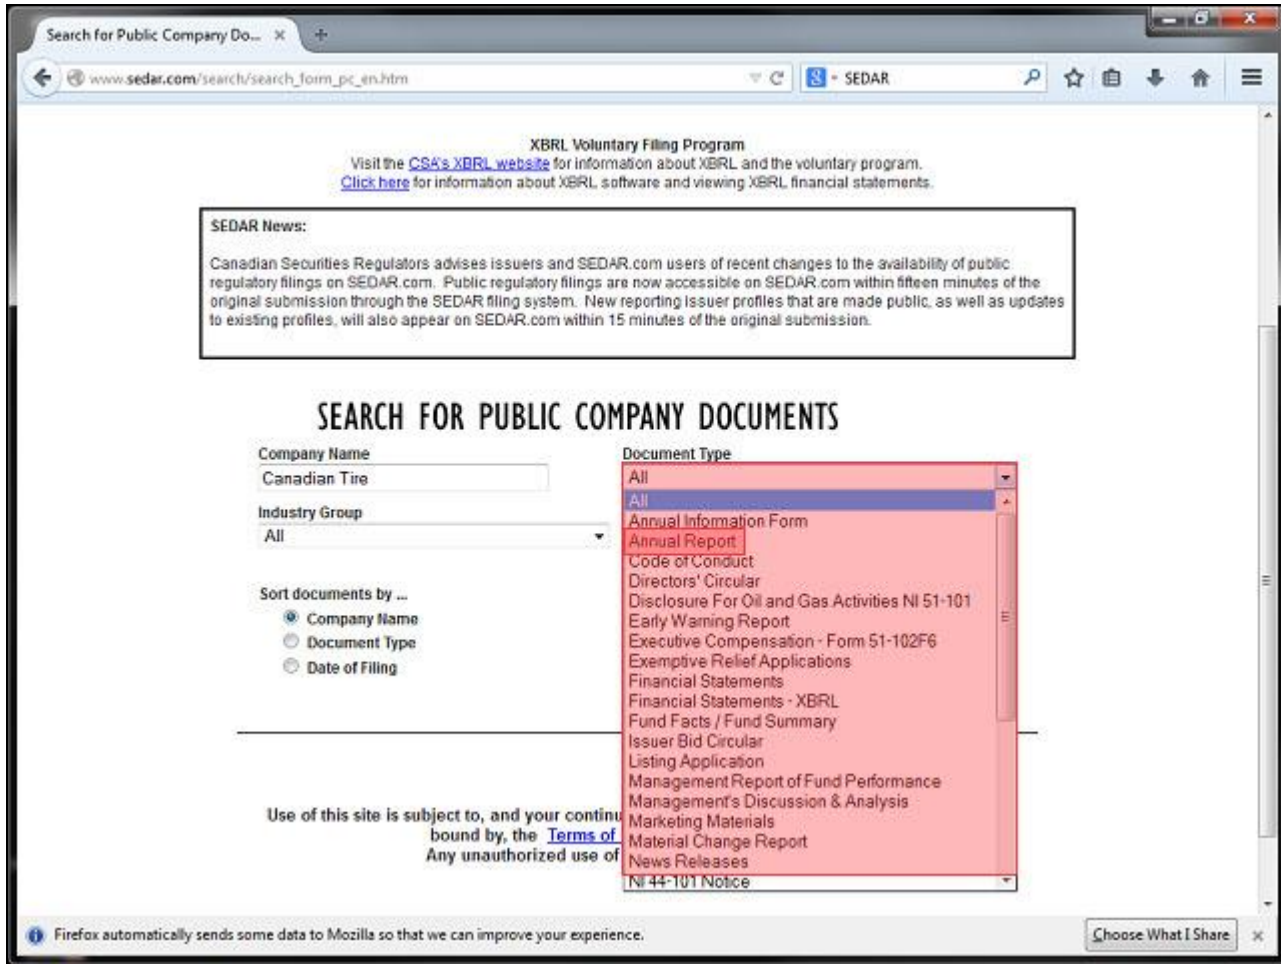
Search for Public Company Do... ×

www.sedar.com/search/search_form_pc_en.htm

SEDAR

XBRL Voluntary Filing Program
Visit the CSA's XBRL website for information about XBRL and the voluntary program.
Click here for information about XBRL software and viewing XBRL financial statements.

SEDAR News:

Canadian Securities Regulators advises issuers and SEDAR.com users of recent changes to the availability of public regulatory filings on SEDAR.com. Public regulatory filings are now accessible on SEDAR.com within fifteen minutes of the original submission through the SEDAR filing system. New reporting Issuer profiles that are made public, as well as updates to existing profiles, will also appear on SEDAR.com within 15 minutes of the original submission.

SEARCH FOR PUBLIC COMPANY DOCUMENTS

Company Name
Canadian Tire

Industry Group
All

Sort documents by ...
Company Name
Document Type
Date of Filing

Document Type
All
All
Annual Information Form
Annual Report
Code of Conduct
Directors' Circular
Disclosure For Oil and Gas Activities NI 51-101
Early Warning Report
Executive Compensation - Form 51-102F6
Exemptive Relief Applications
Financial Statements
Financial Statements - XBRL
Fund Facts / Fund Summary
Issuer Bid Circular
Listing Application
Management Report of Fund Performance
Management's Discussion & Analysis
Marketing Materials
Material Change Report
News Releases
NI 44-101 Notice

Use of this site is subject to, and your continu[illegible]
bound by, the Terms of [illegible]
Any unauthorized use of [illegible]

Firefox automatically sends some data to Mozilla so that we can improve your experience.

Choose What I Share